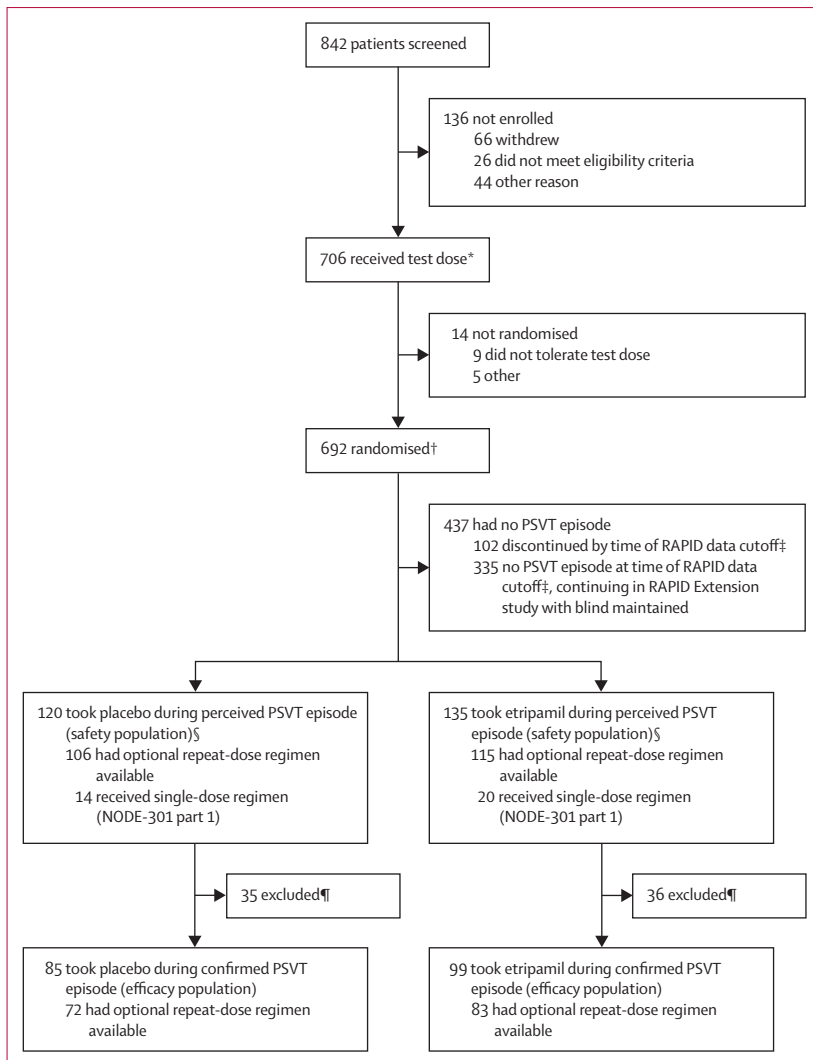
842 patients screened

136 not enrolled
66 withdrew
26 did not meet eligibility criteria
44 other reason

706 received test dose*

14 not randomised
9 did not tolerate test dose
5 other

692 randomised†

437 had no PSVT episode
102 discontinued by time of RAPID data cutoff‡
335 no PSVT episode at time of RAPID data cutoff‡, continuing in RAPID Extension study with blind maintained

120 took placebo during perceived PSVT episode (safety population)§
106 had optional repeat-dose regimen available
14 received single-dose regimen (NODE-301 part 1)

135 took etripamil during perceived PSVT episode (safety population)§
115 had optional repeat-dose regimen available
20 received single-dose regimen (NODE-301 part 1)

35 excluded¶

36 excluded¶

85 took placebo during confirmed PSVT episode (efficacy population)
72 had optional repeat-dose regimen available

99 took etripamil during confirmed PSVT episode (efficacy population)
83 had optional repeat-dose regimen available